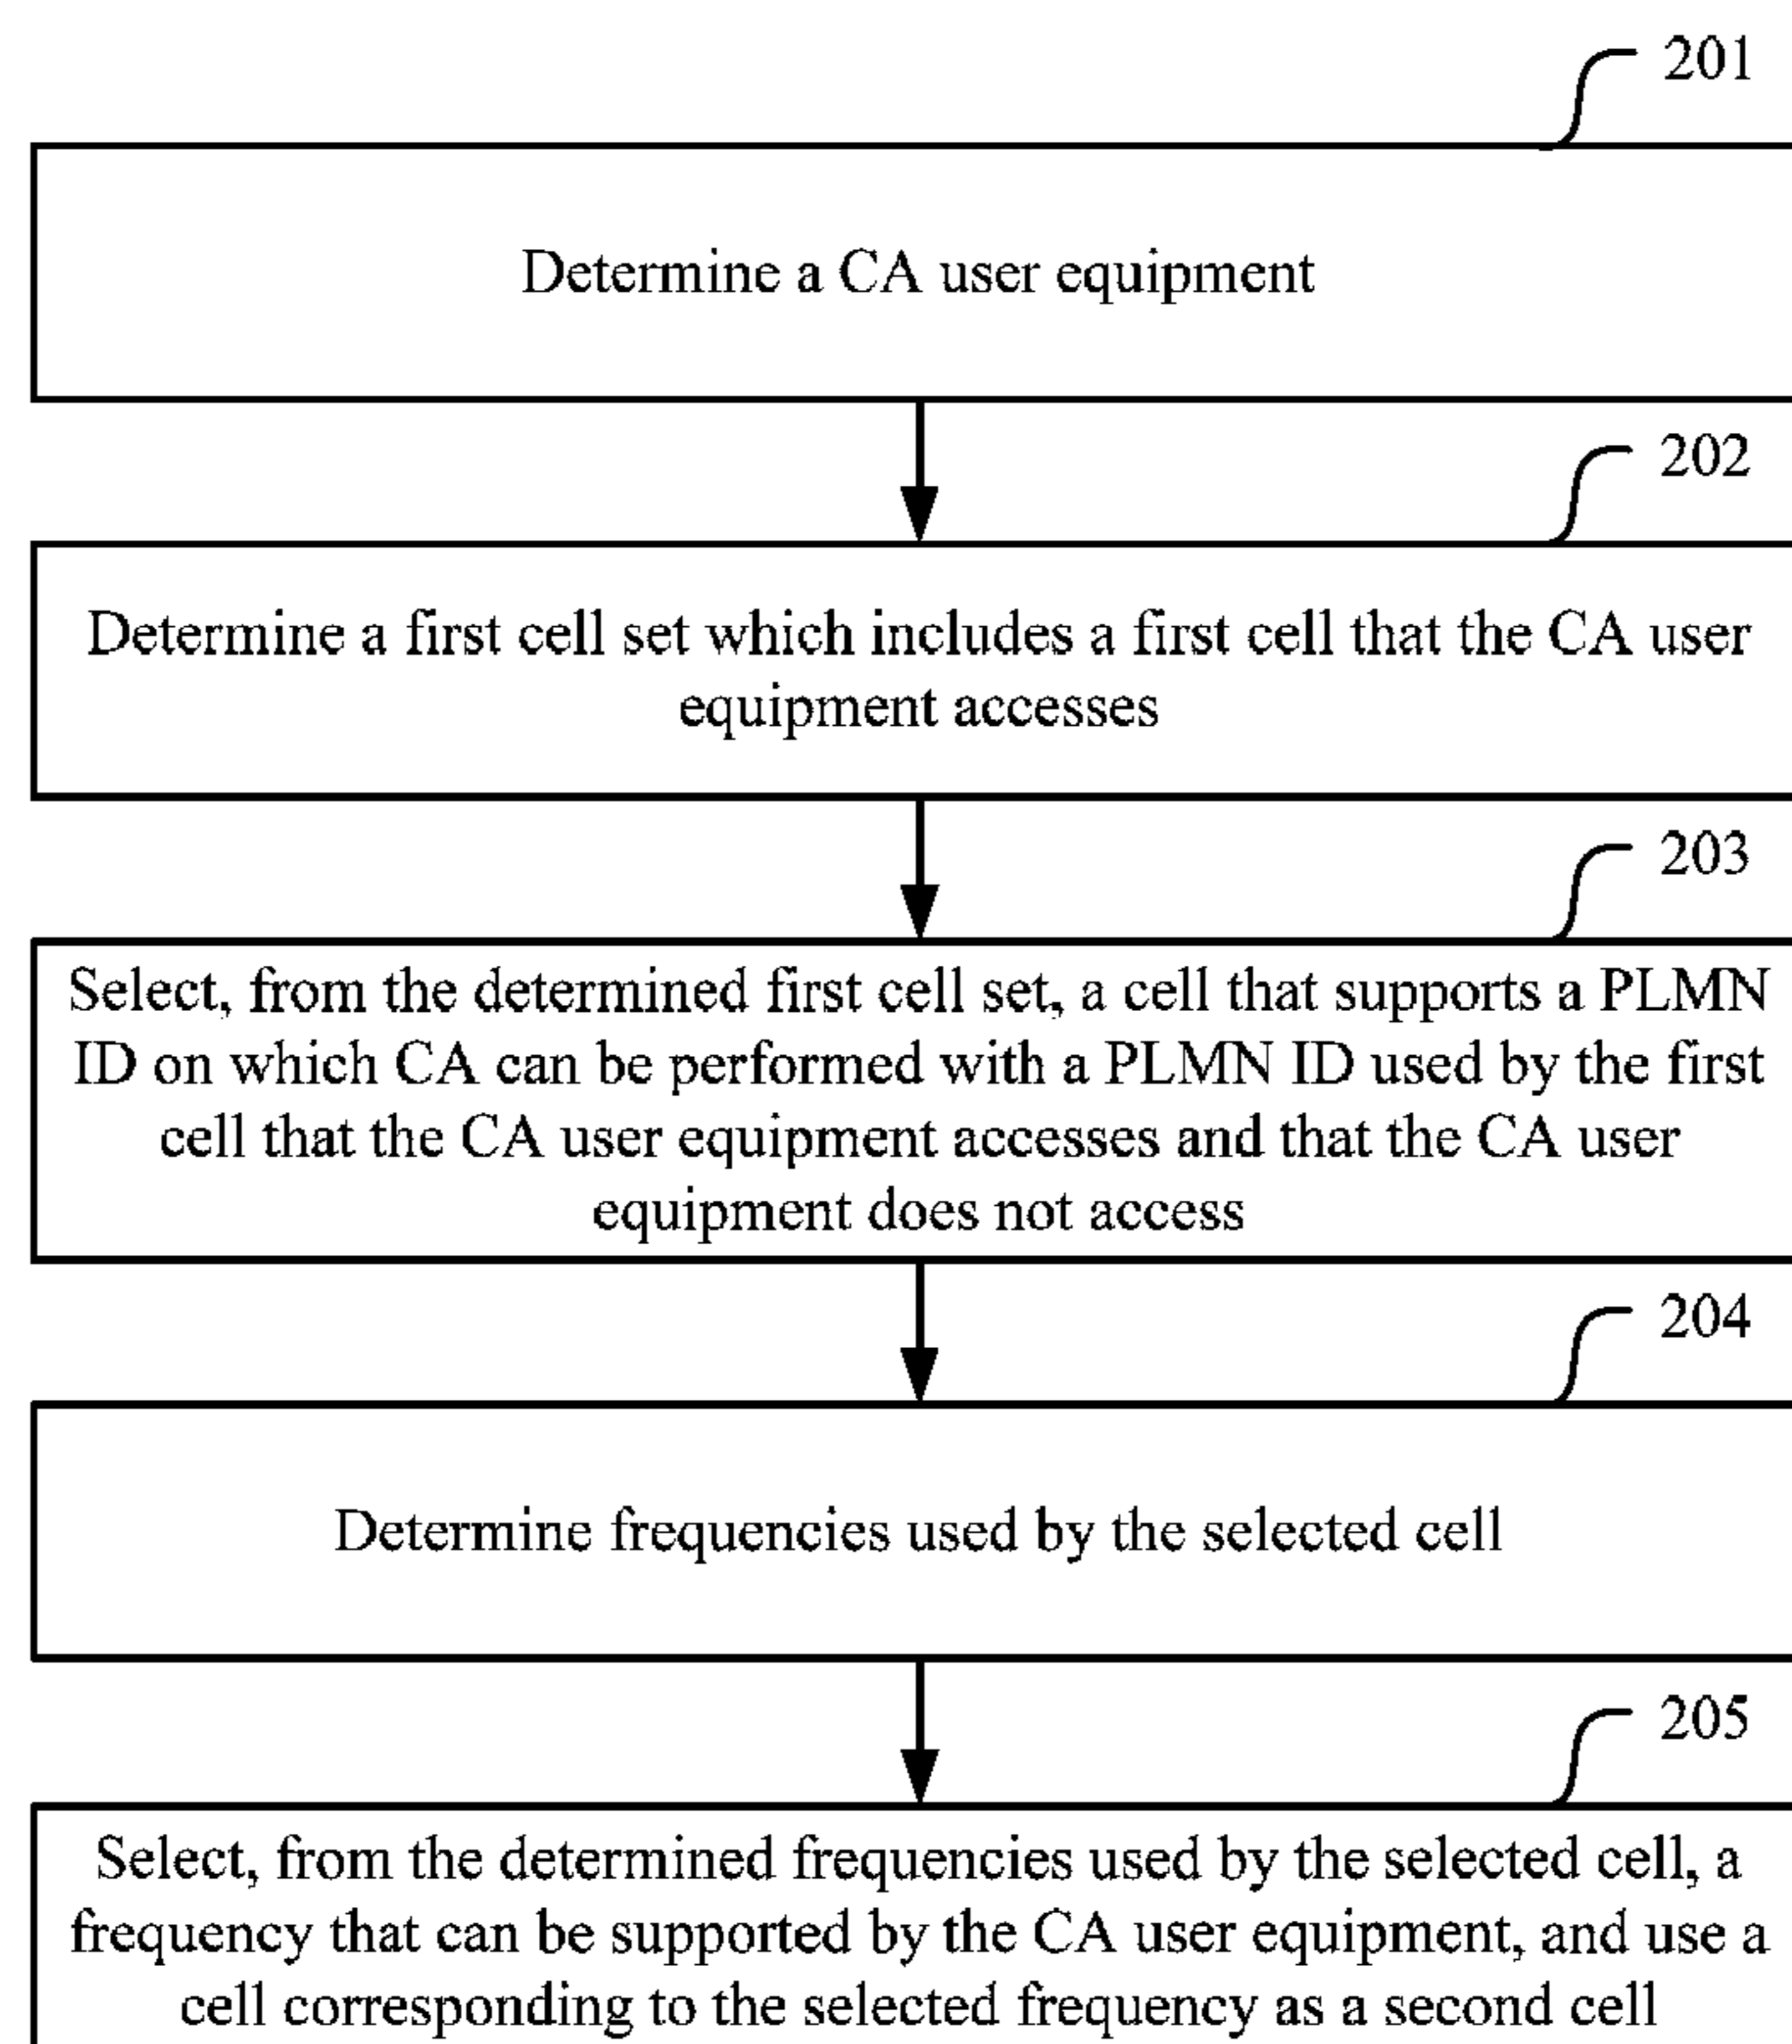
201

Determine a CA user equipment

202

Determine a first cell set which includes a first cell that the CA user equipment accesses

203

Select, from the determined first cell set, a cell that supports a PLMN ID on which CA can be performed with a PLMN ID used by the first cell that the CA user equipment accesses and that the CA user equipment does not access

204

Determine frequencies used by the selected cell

205

Select, from the determined frequencies used by the selected cell, a frequency that can be supported by the CA user equipment, and use a cell corresponding to the selected frequency as a second cell